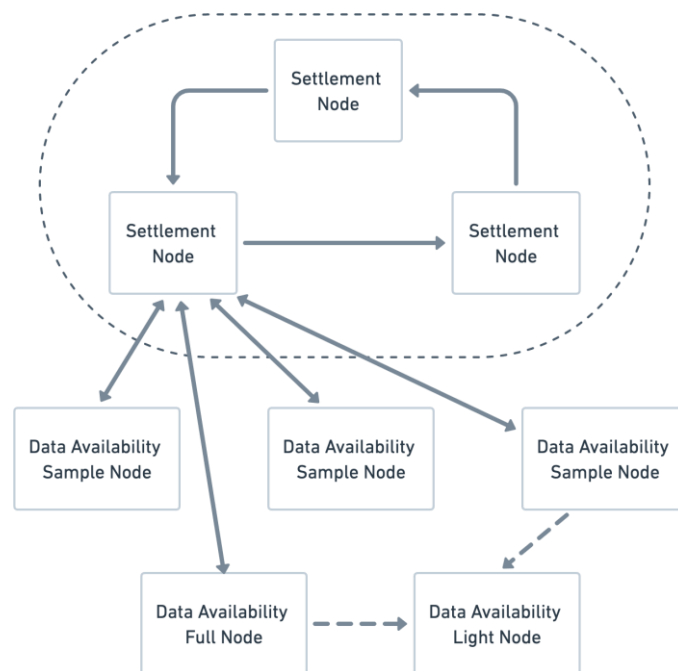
Settlement Node

Settlement Node

Settlement Node

Data Availability Sample Node

Data Availability Sample Node

Data Availability Sample Node

Data Availability Full Node

Data Availability Light Node